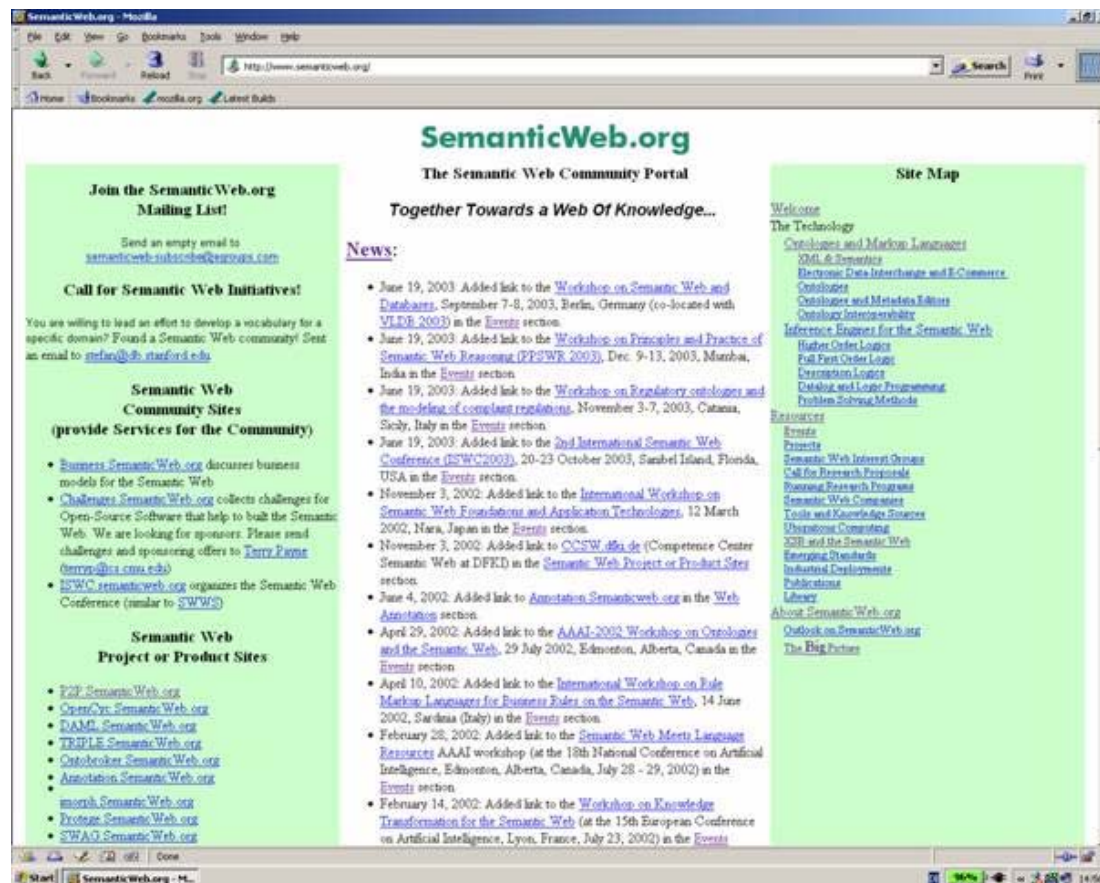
SemanticWeb.org - Mozilla

File Edit View Go Bookmarks Tools Window Help

Back Forward Reload Stop http://www.semanticweb.org/ Search Print

Home Bookmarks mozilla.org Latest Builds

SemanticWeb.org

Join the SemanticWeb.org Mailing List!

Send an empty email to semanticweb-subscribe@egroups.com

Call for Semantic Web Initiatives!

You are willing to lead an effort to develop a vocabulary for a specific domain? Found a Semantic Web community! Sent an email to stefan@db.stanford.edu

Semantic Web Community Sites (provide Services for the Community)

- Business.SemanticWeb.org discusses business models for the Semantic Web
- Challenges.SemanticWeb.org collects challenges for Open-Source Software that help to built the Semantic Web. We are looking for sponsors. Please send challenges and sponsoring offers to Terry Payne (terryp@cs.cmu.edu)
- ISWC.semanticweb.org organizes the Semantic Web Conference (similar to SWWS)

Semantic Web Project or Product Sites

- P2P.SemanticWeb.org
- OpenCyc.SemanticWeb.org
- DAML.SemanticWeb.org
- TRIPLE.SemanticWeb.org
- Ontobroker.SemanticWeb.org
- Annotation.SemanticWeb.org
- 
- imorph.SemanticWeb.org
- Protege.SemanticWeb.org
- SWAG.SemanticWeb.org

The Semantic Web Community Portal

Together Towards a Web Of Knowledge...

News:

- June 19, 2003: Added link to the Workshop on Semantic Web and Databases, September 7-8, 2003, Berlin, Germany (co-located with VLDB 2003) in the Events section.
- June 19, 2003: Added link to the Workshop on Principles and Practice of Semantic Web Reasoning (PPSWR 2003), Dec. 9-13, 2003, Mumbai, India in the Events section.
- June 19, 2003: Added link to the Workshop on Regulatory ontologies and the modeling of complaint regulations, November 3-7, 2003, Catania, Sicily, Italy in the Events section.
- June 19, 2003: Added link to the 2nd International Semantic Web Conference (ISWC2003), 20-23 October 2003, Sanibel Island, Florida, USA in the Events section.
- November 3, 2002: Added link to the International Workshop on Semantic Web Foundations and Application Technologies, 12 March 2002, Nara, Japan in the Events section.
- November 3, 2002: Added link to CCSW.dfki.de (Competence Center Semantic Web at DFKI) in the Semantic Web Project or Product Sites section.
- June 4, 2002: Added link to Annotation.Semanticweb.org in the Web Annotation section.
- April 29, 2002: Added link to the AAAI-2002 Workshop on Ontologies and the Semantic Web, 29 July 2002, Edmonton, Alberta, Canada in the Events section.
- April 10, 2002: Added link to the International Workshop on Rule Markup Languages for Business Rules on the Semantic Web, 14 June 2002, Sardinia (Italy) in the Events section.
- February 28, 2002: Added link to the Semantic Web Meets Language Resources AAAI workshop (at the 18th National Conference on Artificial Intelligence, Edmonton, Alberta, Canada, July 28 - 29, 2002) in the Events section.
- February 14, 2002: Added link to the Workshop on Knowledge Transformation for the Semantic Web (at the 15th European Conference on Artificial Intelligence, Lyon, France, July 23, 2002) in the Events

Site Map

Welcome
The Technology
Ontologies and Markup Languages
XML & Semantics
Electronic Data Interchange and E-Commerce
Ontologies
Ontologies and Metadata Editors
Ontology Interoperability
Inference Engines for the Semantic Web
Higher Order Logics
Full First Order Logic
Description Logics
Datalog and Logic Programming
Problem Solving Methods
Resources
Events
Projects
Semantic Web Interest Groups
Call for Research Proposals
Running Research Programs
Semantic Web Companies
Tools and Knowledge Sources
Ubiquitous Computing
X3B and the Semantic Web
Emerging Standards
Industrial Deployments
Publications
Library
About SemanticWeb.org
Outlook on SemanticWeb.org
The Big Picture

Done

Start SemanticWeb.org - M...